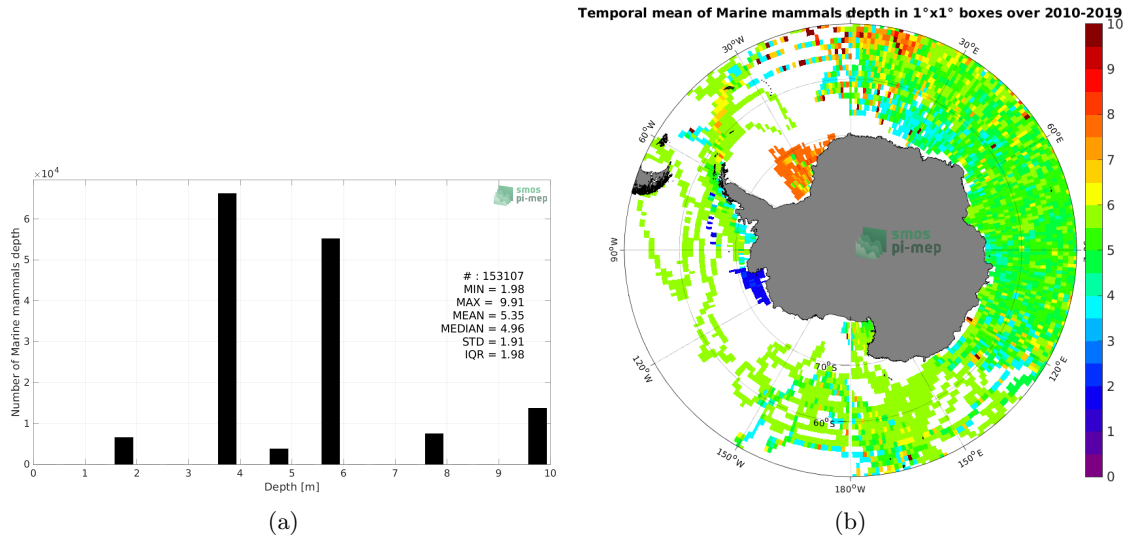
$\times10^4$

smos pi-mep

Number of Marine mammals depth

6
5
4
3
2
1
0

# : 153107
MIN = 1.98
MAX = 9.91
MEAN = 5.35
MEDIAN = 4.96
STD = 1.91
IQR = 1.98

0 1 2 3 4 5 6 7 8 9 10

Depth [m]

(a)

Temporal mean of Marine mammals depth in 1°x1° boxes over 2010-2019

30°W
30°E
60°W
60°E
90°W
smos pi-mep
120°W
120°E
70°S
60°S
150°W
150°E
180°W

10
9
8
7
6
5
4
3
2
1
0

(b)